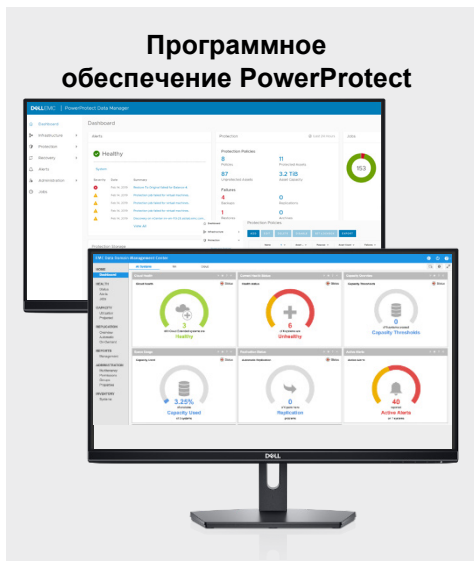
Программное обеспечение PowerProtect

DELL EMC | PowerProtect Data Manager

Dashboard

Dashboard
Infrastructure
Protection
Recovery
Alerts
Administration
Jobs

Alerts
Healthy

Protection
Protection Policies
8
11
87
3.2 TiB
Failures
4
0
1

Jobs
153

Protection Policies

Protection Storage

DELL EMC Data Domain Management Center

HOME
Dashboard
HEALTH
CAPACITY
REPLICATION
REPORTS
ADMINISTRATION
INVENTORY

Overall Health
Healthy

Current Health Status
6
Unhealthy

Capacity Thresholds
0
Capacity Thresholds

Space Usage
3.25%
Capacity Used

Replication Status
0
Replication

Active Alerts
6
Active Alerts

DELL